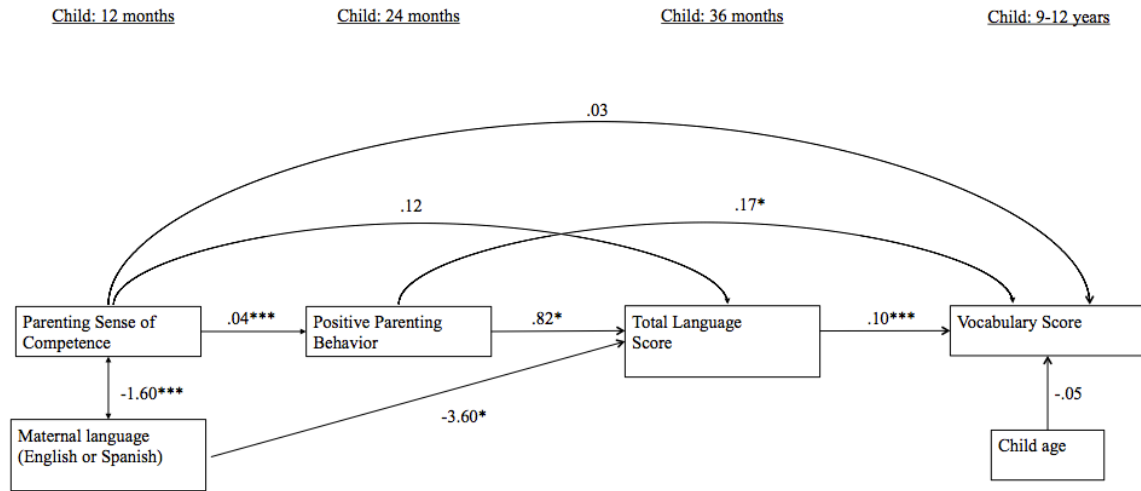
Child: 12 months

Child: 24 months

Child: 36 months

Child: 9-12 years

.03

.12

.17*

Parenting Sense of Competence

.04***

Positive Parenting Behavior

.82*

Total Language Score

.10***

Vocabulary Score

-1.60***

Maternal language (English or Spanish)

-3.60*

-.05

Child age